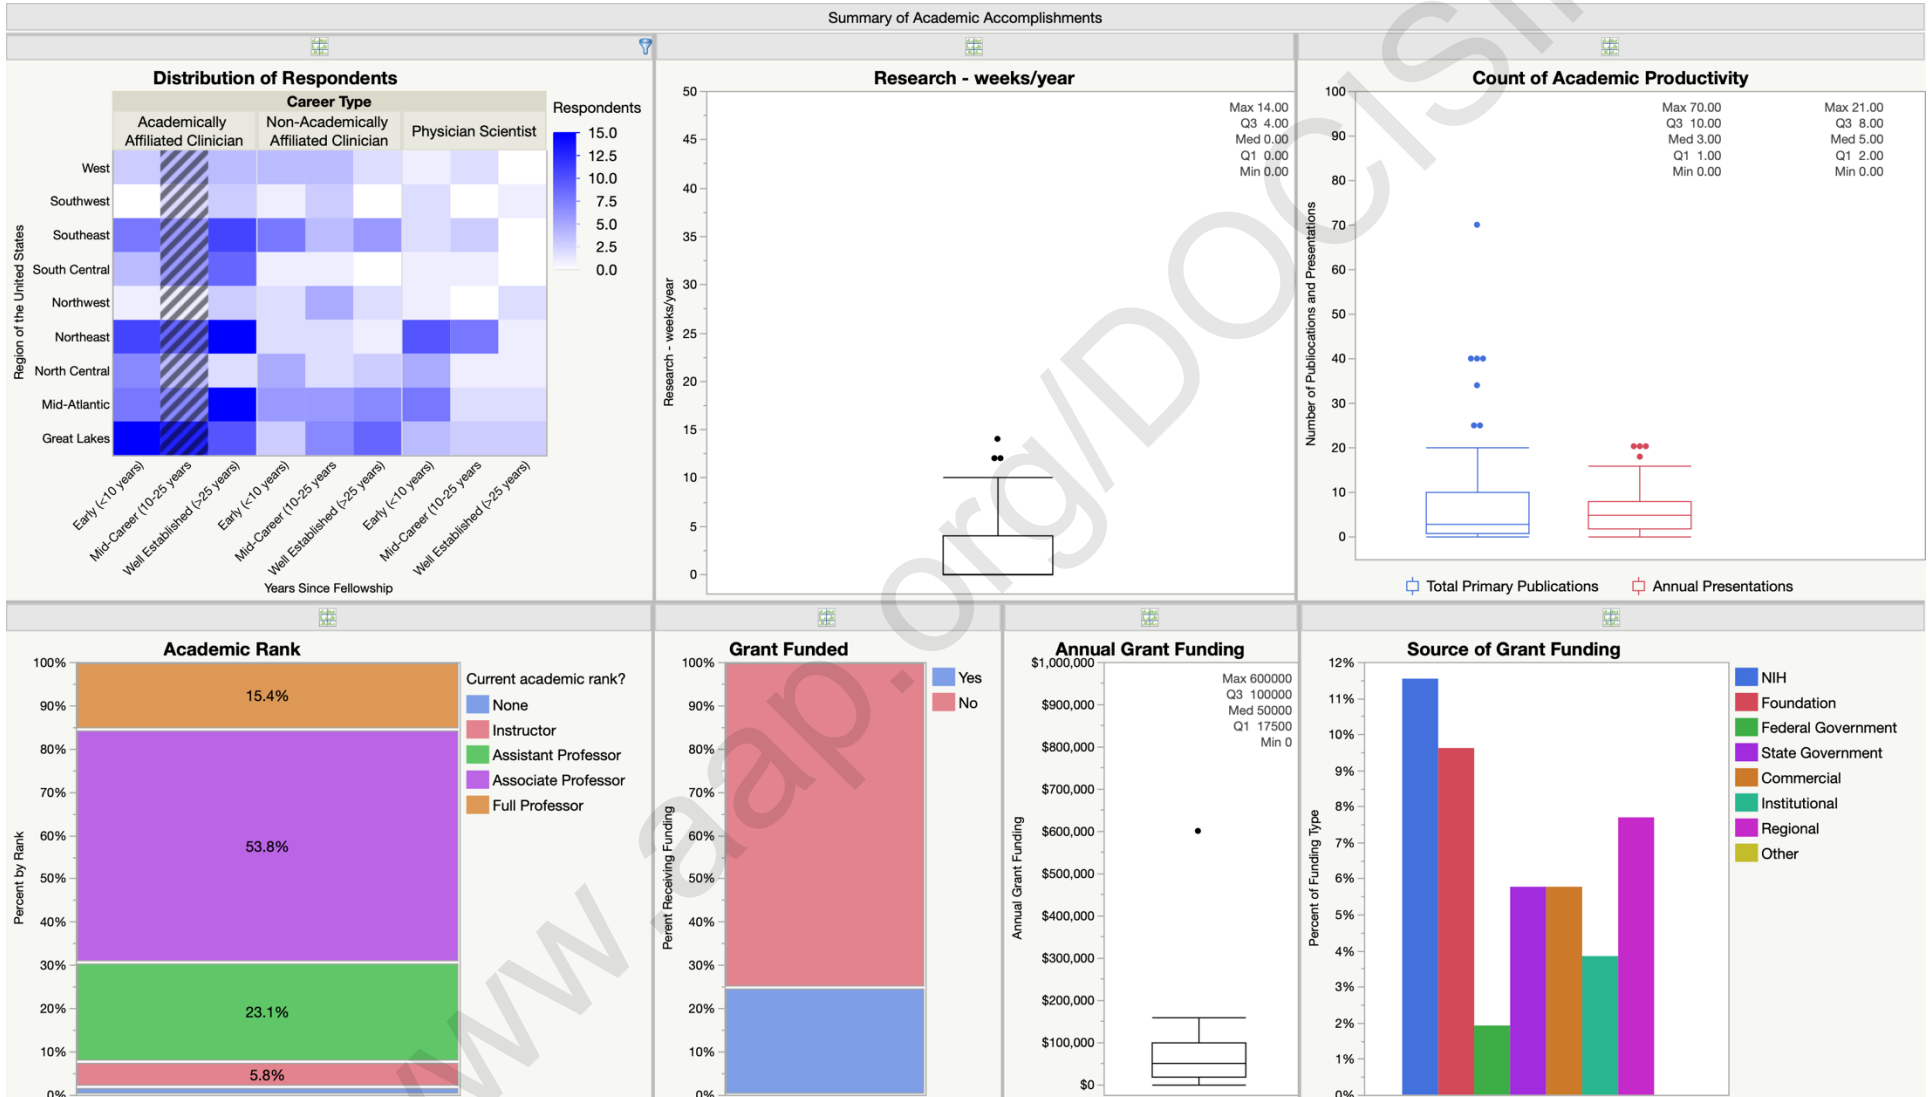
Summary of Academic Accomplishments

Distribution of Respondents

Career Type

Academically Affiliated Clinician

Non-Academically Affiliated Clinician

Physician Scientist

Respondents

15.0
12.5
10.0
7.5
5.0
2.5
0.0

Region of the United States

West
Southwest
Southeast
South Central
Northwest
Northeast
North Central
Mid-Atlantic
Great Lakes

Early (<10 years)
Mid-Career (10-25 years
Well Established (>25 years)
Early (<10 years)
Mid-Career (10-25 years
Well Established (>25 years)
Early (<10 years)
Mid-Career (10-25 years
Well Established (>25 years)

Years Since Fellowship

Research - weeks/year

Research - weeks/year

50
45
40
35
30
25
20
15
10
5
0

Max 14.00
Q3 4.00
Med 0.00
Q1 0.00
Min 0.00

Count of Academic Productivity

Number of Publications and Presentations

100
90
80
70
60
50
40
30
20
10
0

Max 70.00
Q3 10.00
Med 3.00
Q1 1.00
Min 0.00

Max 21.00
Q3 8.00
Med 5.00
Q1 2.00
Min 0.00

Total Primary Publications
Annual Presentations

Academic Rank

Percent by Rank

100%
90%
80%
70%
60%
50%
40%
30%
20%
10%
0%

15.4%
53.8%
23.1%
5.8%

Current academic rank?
None
Instructor
Assistant Professor
Associate Professor
Full Professor

Grant Funded

Perent Receiving Funding

100%
90%
80%
70%
60%
50%
40%
30%
20%
10%
0%

Yes
No

Annual Grant Funding

Annual Grant Funding

$1,000,000
$900,000
$800,000
$700,000
$600,000
$500,000
$400,000
$300,000
$200,000
$100,000
$0

Max 600000
Q3 100000
Med 50000
Q1 17500
Min 0

Source of Grant Funding

Percent of Funding Type

12%
11%
10%
9%
8%
7%
6%
5%
4%
3%
2%
1%
0%

NIH
Foundation
Federal Government
State Government
Commercial
Institutional
Regional
Other

www.aap.org/DOCSI